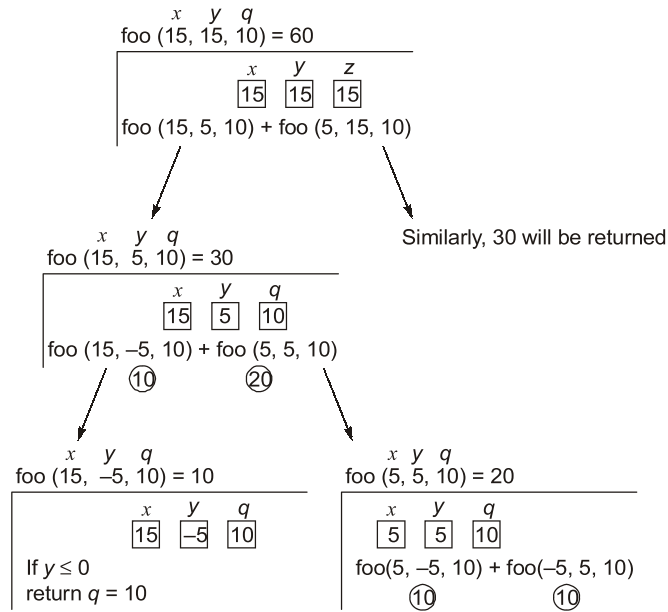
x y q
foo (15, 15, 10) = 60

x y z
15 15 15
foo (15, 5, 10) + foo (5, 15, 10)

x y q
foo (15, 5, 10) = 30

Similarly, 30 will be returned

x y q
15 5 10
foo (15, –5, 10) + foo (5, 5, 10)
10 20

x y q
foo (15, –5, 10) = 10

x y q
15 –5 10
If $y \leq 0$
return $q = 10$

x y q
foo (5, 5, 10) = 20

x y q
5 5 10
foo(5, –5, 10) + foo(–5, 5, 10)
10 10